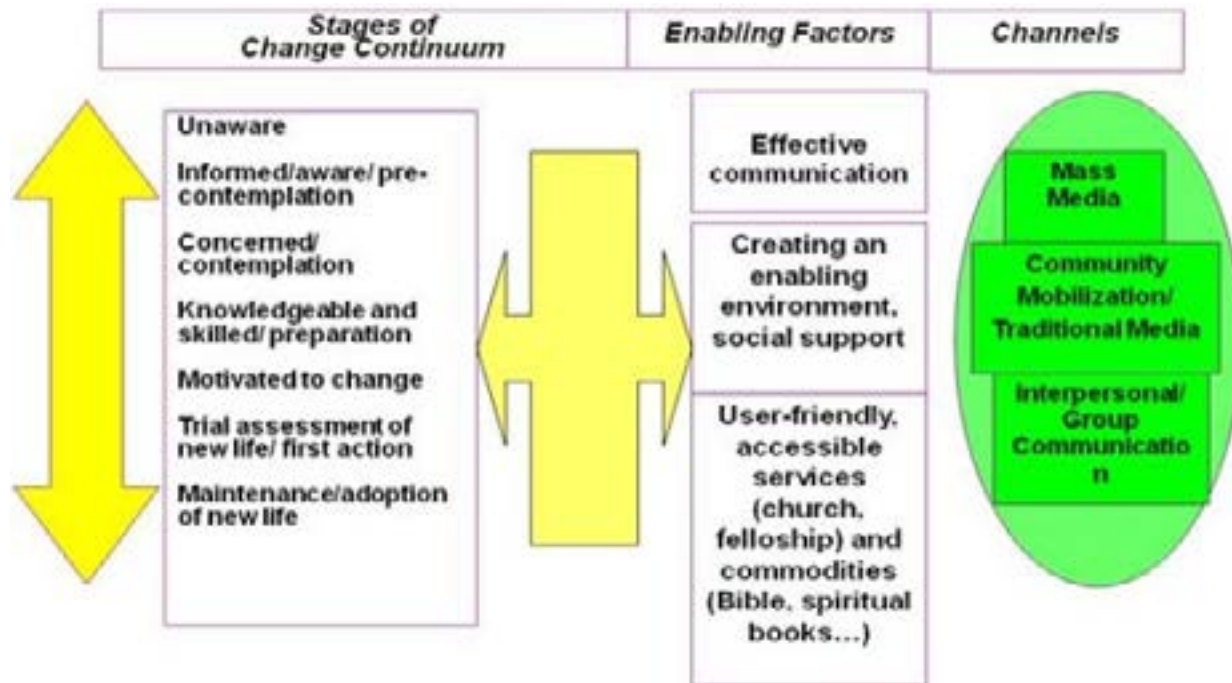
Stages of Change Continuum

Enabling Factors

Channels

Unaware

Informed/aware/ pre-contemplation

Concerned/ contemplation

Knowledgeable and skilled/ preparation

Motivated to change

Trial assessment of new life/ first action

Maintenance/adoption of new life

Effective communication

Creating an enabling environment, social support

User-friendly, accessible services (church, felloship) and commodities (Bible, spiritual books...)

Mass Media

Community Mobilization/ Traditional Media

Interpersonal/ Group Communicatio n